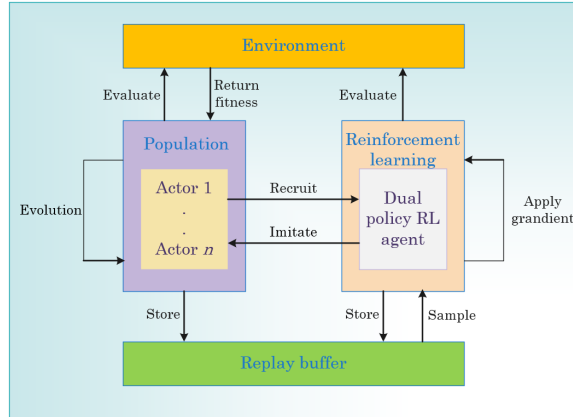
Environment

Evaluate

Return fitness

Evaluate

Population

Actor 1

.

.

Actor $n$

Reinforcement learning

Dual policy RL agent

Recruit

Imitate

Evolution

Apply grandient

Store

Store

Sample

Replay buffer